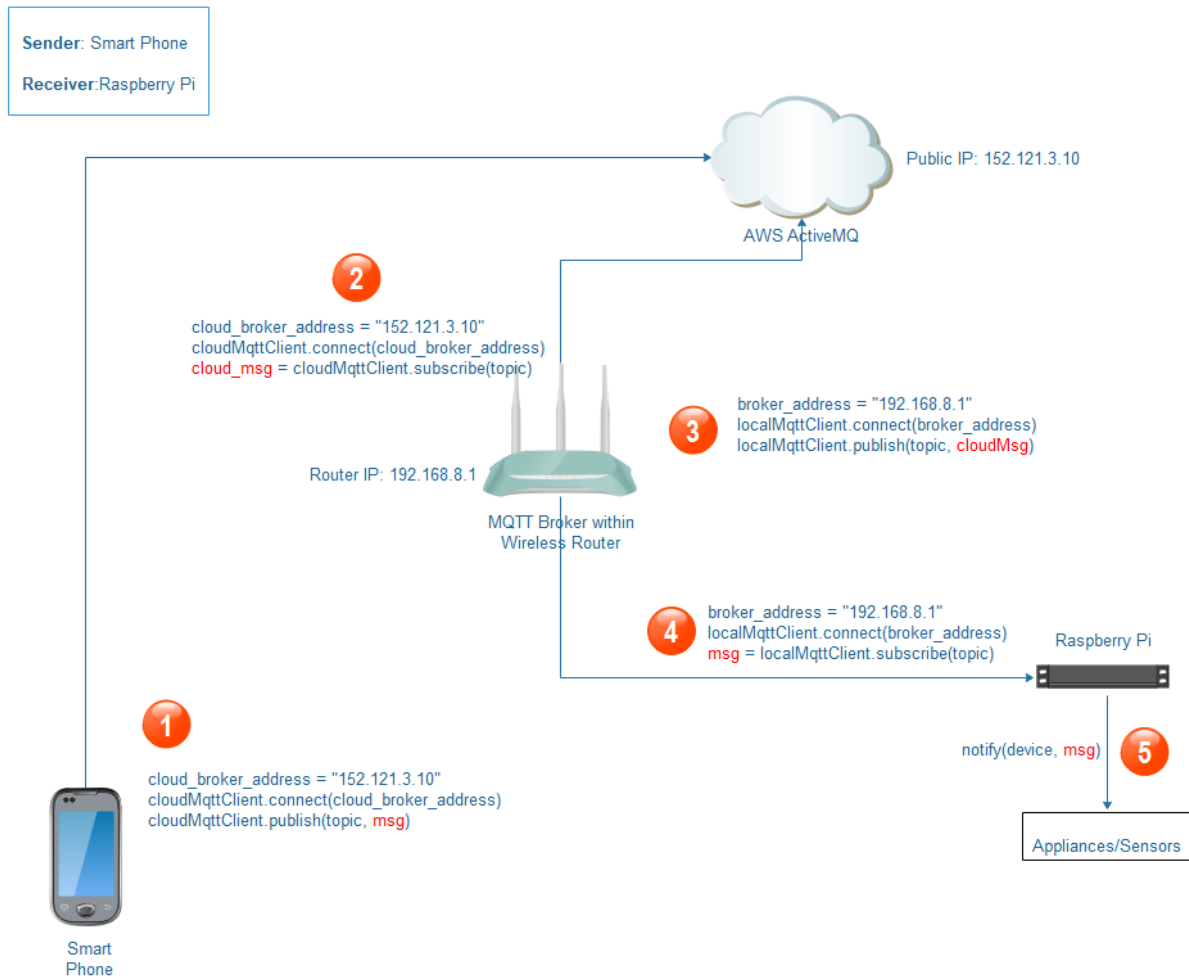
Sender: Smart Phone

Receiver:Raspberry Pi

Public IP: 152.121.3.10

AWS ActiveMQ

2

cloud_broker_address = "152.121.3.10"
cloudMqttClient.connect(cloud_broker_address)
cloud_msg = cloudMqttClient.subscribe(topic)

3

broker_address = "192.168.8.1"
localMqttClient.connect(broker_address)
localMqttClient.publish(topic, cloudMsg)

Router IP: 192.168.8.1

MQTT Broker within Wireless Router

4

broker_address = "192.168.8.1"
localMqttClient.connect(broker_address)
msg = localMqttClient.subscribe(topic)

Raspberry Pi

1

cloud_broker_address = "152.121.3.10"
cloudMqttClient.connect(cloud_broker_address)
cloudMqttClient.publish(topic, msg)

notify(device, msg)

5

Appliances/Sensors

Smart Phone